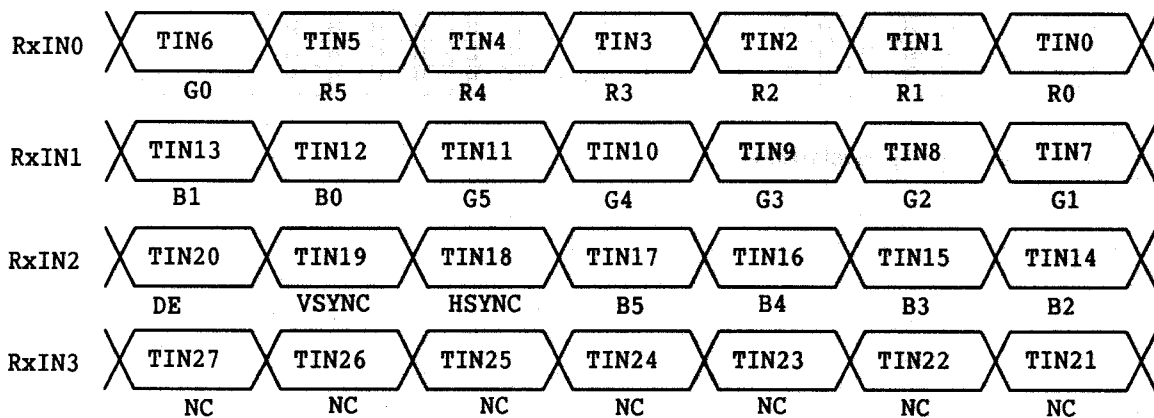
RxIN0 TIN6 TIN5 TIN4 TIN3 TIN2 TIN1 TIN0
G0 R5 R4 R3 R2 R1 R0

RxIN1 TIN13 TIN12 TIN11 TIN10 TIN9 TIN8 TIN7
B1 B0 G5 G4 G3 G2 G1

RxIN2 TIN20 TIN19 TIN18 TIN17 TIN16 TIN15 TIN14
DE VSYNC HSYNC B5 B4 B3 B2

RxIN3 TIN27 TIN26 TIN25 TIN24 TIN23 TIN22 TIN21
NC NC NC NC NC NC NC